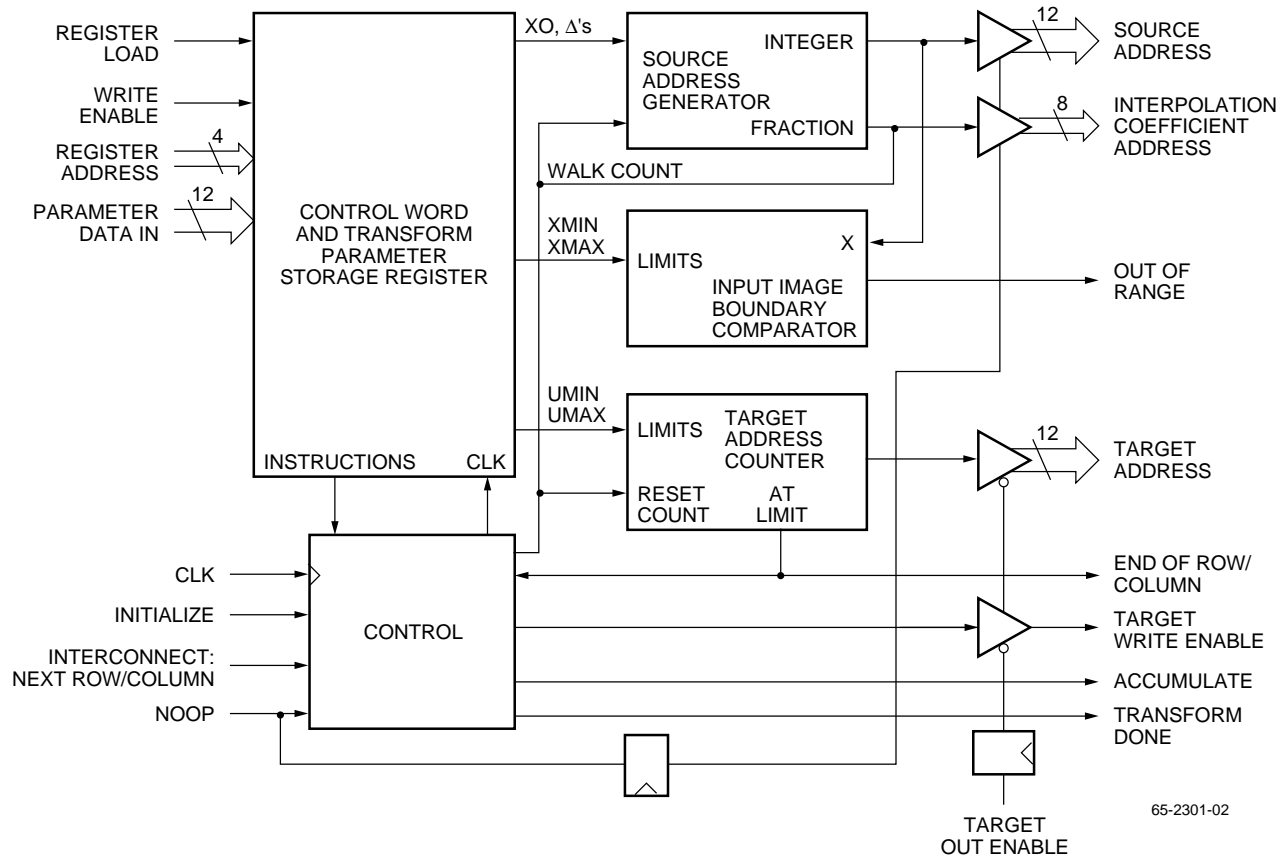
REGISTER LOAD

WRITE ENABLE

REGISTER ADDRESS

4

PARAMETER DATA IN

12

CONTROL WORD AND TRANSFORM PARAMETER STORAGE REGISTER

INSTRUCTIONS

CLK

XO, $\Delta$'s

SOURCE ADDRESS GENERATOR

INTEGER

FRACTION

WALK COUNT

XMIN XMAX

LIMITS

X

INPUT IMAGE BOUNDARY COMPARATOR

UMIN UMAX

LIMITS

TARGET ADDRESS COUNTER

RESET COUNT

AT LIMIT

12

SOURCE ADDRESS

8

INTERPOLATION COEFFICIENT ADDRESS

OUT OF RANGE

12

TARGET ADDRESS

CLK

INITIALIZE

INTERCONNECT: NEXT ROW/COLUMN

NOOP

CONTROL

END OF ROW/ COLUMN

TARGET WRITE ENABLE

ACCUMULATE

TRANSFORM DONE

65-2301-02

TARGET OUT ENABLE